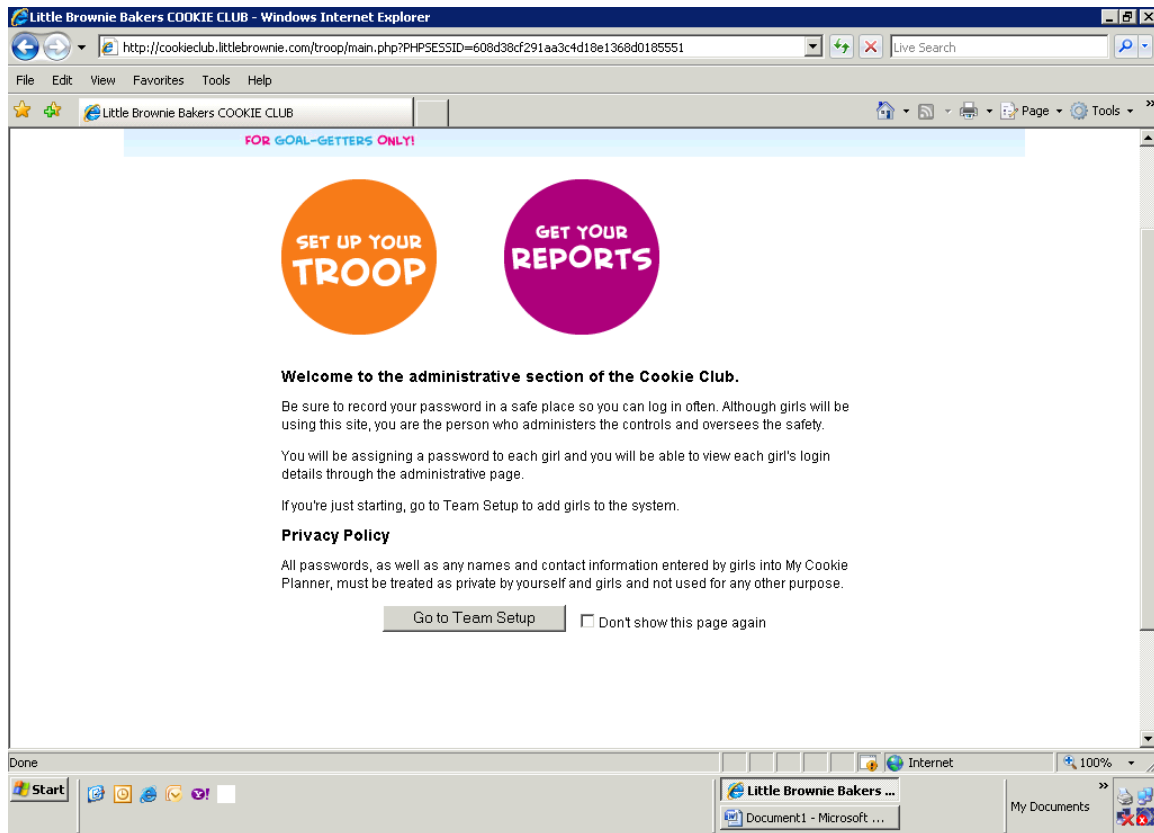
Little Brownie Bakers COOKIE CLUB - Windows Internet Explorer

http://cookieclub.littlebrownie.com/troop/main.php?PHPSESSID=608d38cf291aa3c4d18e1368d0185551

Live Search

File Edit View Favorites Tools Help

Little Brownie Bakers COOKIE CLUB

Page Tools

FOR GOAL-GETTERS ONLY!

SET UP YOUR TROOP

GET YOUR REPORTS

Welcome to the administrative section of the Cookie Club.

Be sure to record your password in a safe place so you can log in often. Although girls will be using this site, you are the person who administers the controls and oversees the safety.

You will be assigning a password to each girl and you will be able to view each girl's login details through the administrative page.

If you're just starting, go to Team Setup to add girls to the system.

Privacy Policy

All passwords, as well as any names and contact information entered by girls into My Cookie Planner, must be treated as private by yourself and girls and not used for any other purpose.

Go to Team Setup

Don't show this page again

Done

Internet

100%

Start

Little Brownie Bakers ...

Document1 - Microsoft ...

My Documents